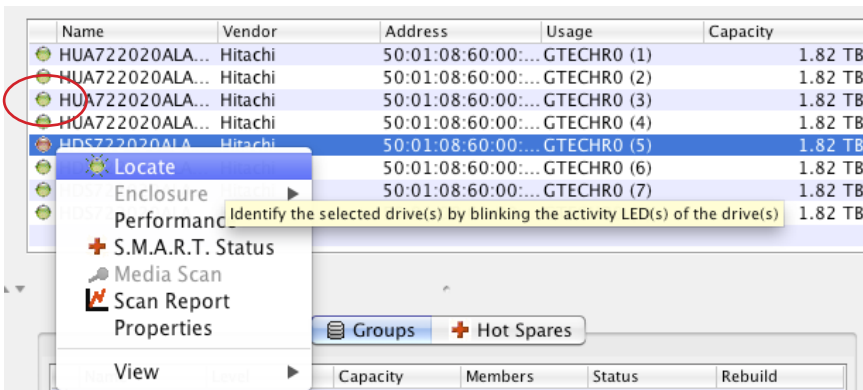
| Name | Vendor | Address | Usage | Capacity |
|---|---|---|---|---|
| HUA722020ALA... | Hitachi | 50:01:08:60:00:... | GTECHR0 (1) | 1.82 TB |
| HUA722020ALA... | Hitachi | 50:01:08:60:00:... | GTECHR0 (2) | 1.82 TB |
| HUA722020ALA... | Hitachi | 50:01:08:60:00:... | GTECHR0 (3) | 1.82 TB |
| HUA722020ALA... | Hitachi | 50:01:08:60:00:... | GTECHR0 (4) | 1.82 TB |
| HDS722020ALA... | Hitachi | 50:01:08:60:00:... | GTECHR0 (5) | 1.82 TB |
| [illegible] | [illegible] | 50:01:08:60:00:... | GTECHR0 (6) | 1.82 TB |
| HDS72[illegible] | Hitachi | 50:01:08:60:00:... | GTECHR0 (7) | 1.82 TB |
| HDS72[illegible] | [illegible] | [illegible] | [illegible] | 1.82 TB |

Locate
Enclosure
Performance
S.M.A.R.T. Status
Media Scan
Scan Report
Properties
View

Identify the selected drive(s) by blinking the activity LED(s) of the drive(s)

Groups
Hot Spares

| Name | Level | Capacity | Members | Status | Rebuild |
|---|---|---|---|---|---|